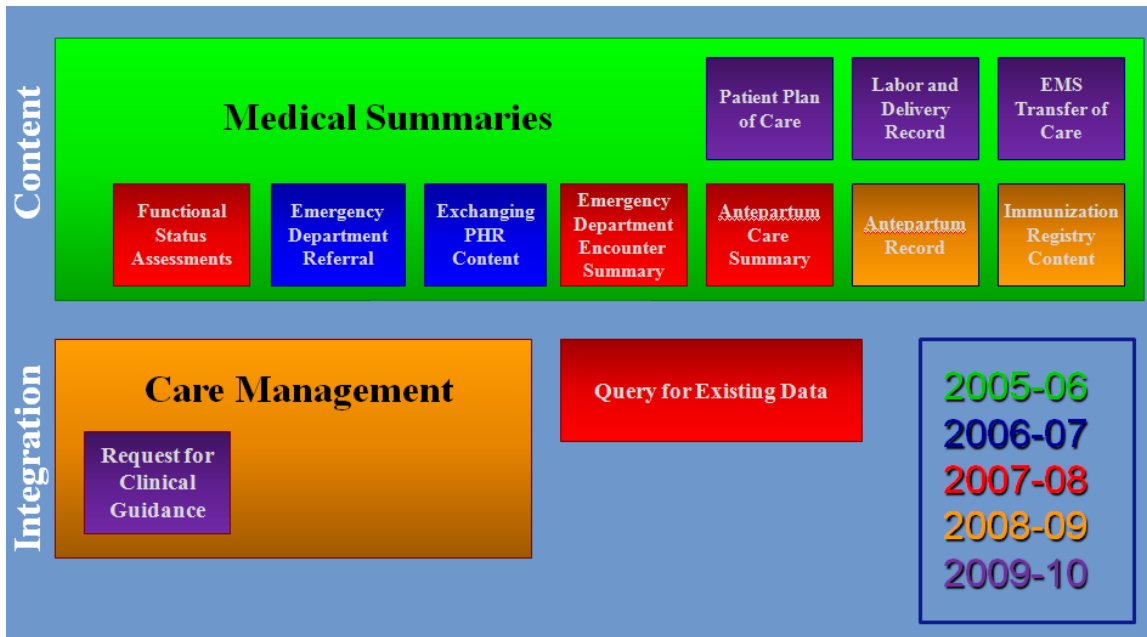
Content

Medical Summaries

Patient Plan of Care

Labor and Delivery Record

EMS Transfer of Care

Functional Status Assessments

Emergency Department Referral

Exchanging PHR Content

Emergency Department Encounter Summary

Antepartum Care Summary

Antepartum Record

Immunization Registry Content

Integration

Care Management

Request for Clinical Guidance

Query for Existing Data

2005-06
2006-07
2007-08
2008-09
2009-10